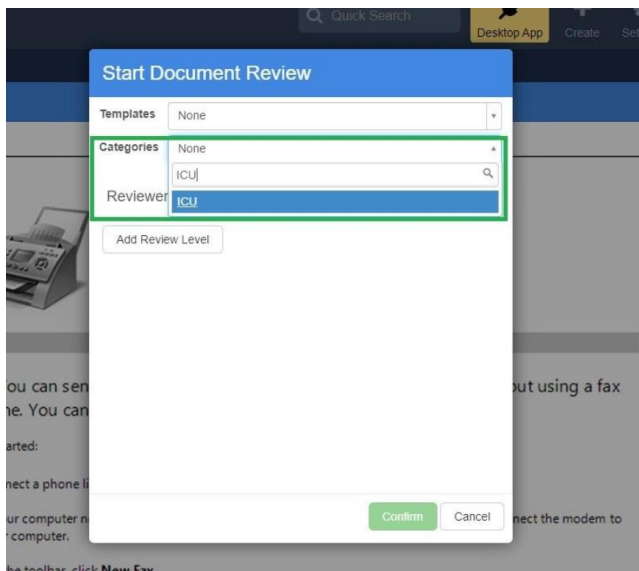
Quick Search
Desktop App
Create
Se

Start Document Review

Templates
None

Categories
None
ICU|
ICU

Reviewer

Add Review Level

ou can sen
ne. You can

arted:

nect a phone li

ur computer n
computer.

he toolbar click New Fax

out using a fax

nect the modem to

Confirm
Cancel